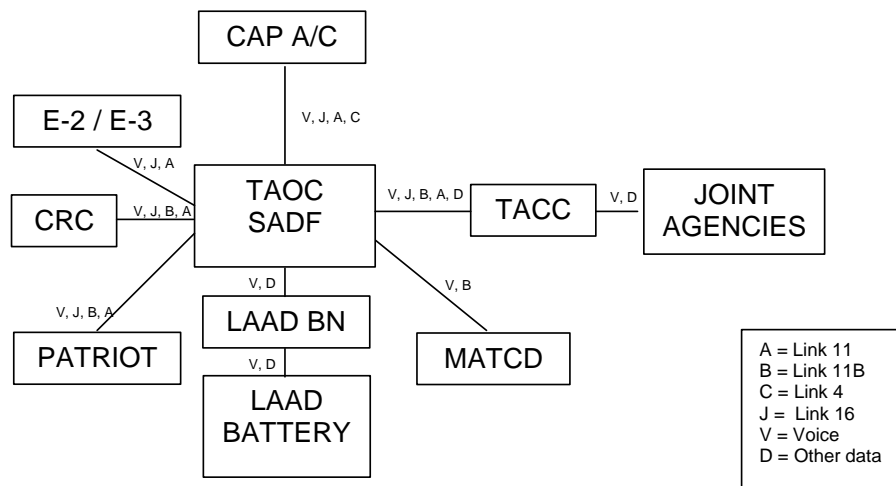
CAP A/C

V, J, A, C

E-2 / E-3

V, J, A

TAOC
SADF

CRC

V, J, B, A

V, J, B, A, D

TACC

V, D

JOINT
AGENCIES

V, D

V, B

V, J, B, A

LAAD BN

PATRIOT

MATCD

V, D

LAAD
BATTERY

A = Link 11
B = Link 11B
C = Link 4
J = Link 16
V = Voice
D = Other data